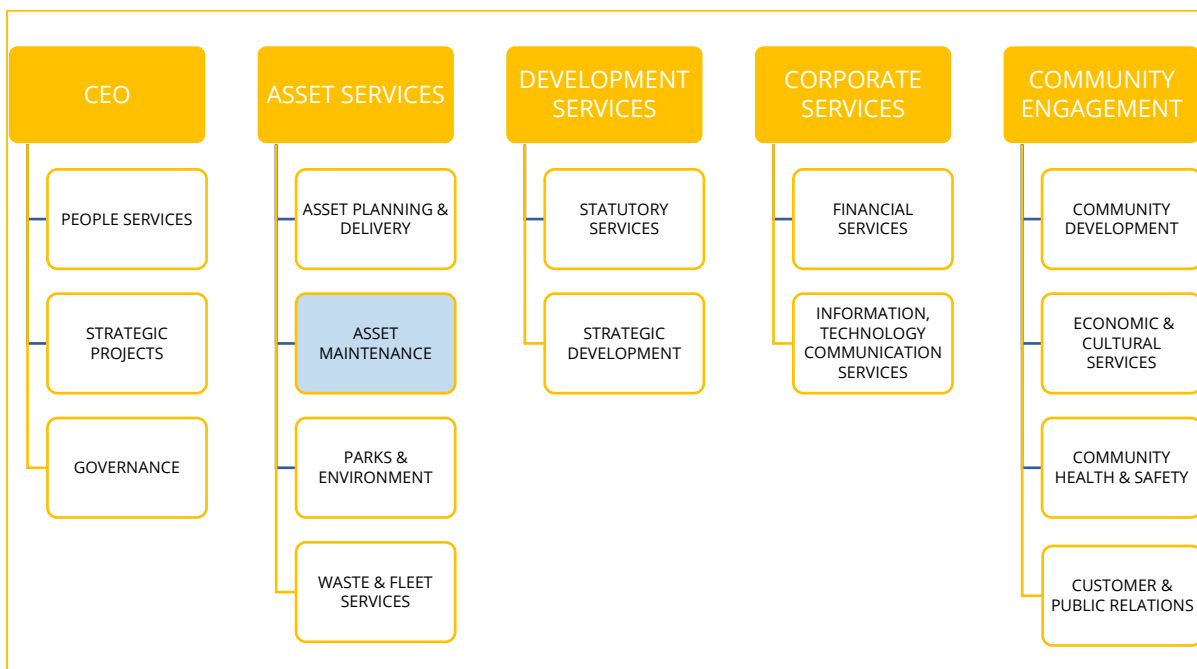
CEO

PEOPLE SERVICES

STRATEGIC PROJECTS

GOVERNANCE

ASSET SERVICES

ASSET PLANNING & DELIVERY

ASSET MAINTENANCE

PARKS & ENVIRONMENT

WASTE & FLEET SERVICES

DEVELOPMENT SERVICES

STATUTORY SERVICES

STRATEGIC DEVELOPMENT

CORPORATE SERVICES

FINANCIAL SERVICES

INFORMATION, TECHNOLOGY COMMUNICATION SERVICES

COMMUNITY ENGAGEMENT

COMMUNITY DEVELOPMENT

ECONOMIC & CULTURAL SERVICES

COMMUNITY HEALTH & SAFETY

CUSTOMER & PUBLIC RELATIONS